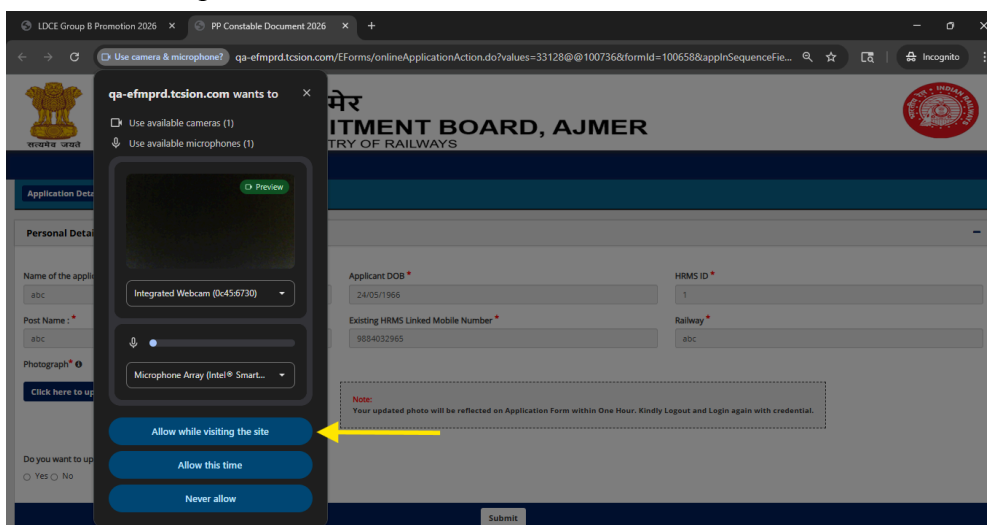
LDCE Group B Promotion 2026 ×
PP Constable Document 2026 ×
+

Use camera & microphone?
qa-efmprd.tcsion.com/EForms/onlineApplicationAction.do?values=33128@@100736&formId=100658&applnSequenceFie...
Incognito

qa-efmprd.tcsion.com wants to ×
Use available cameras (1)
Use available microphones (1)
Preview
Integrated Webcam (0c45:6730)
Microphone Array (Intel® Smart...
Allow while visiting the site
Allow this time
Never allow

मेर
ITMENT BOARD, AJMER
TRY OF RAILWAYS

सत्यमेव जयते

INDIAN RAILWAYS

Application Deta

Personal Detai

Name of the appli
abc

Applicant DOB *
24/05/1966

HRMS ID *
1

Post Name : *
abc

Existing HRMS Linked Mobile Number *
9884032965

Railway *
abc

Photograph*

Click here to up

Note:
Your updated photo will be reflected on Application Form within One Hour. Kindly Logout and Login again with credential.

Do you want to up
Yes No

Submit